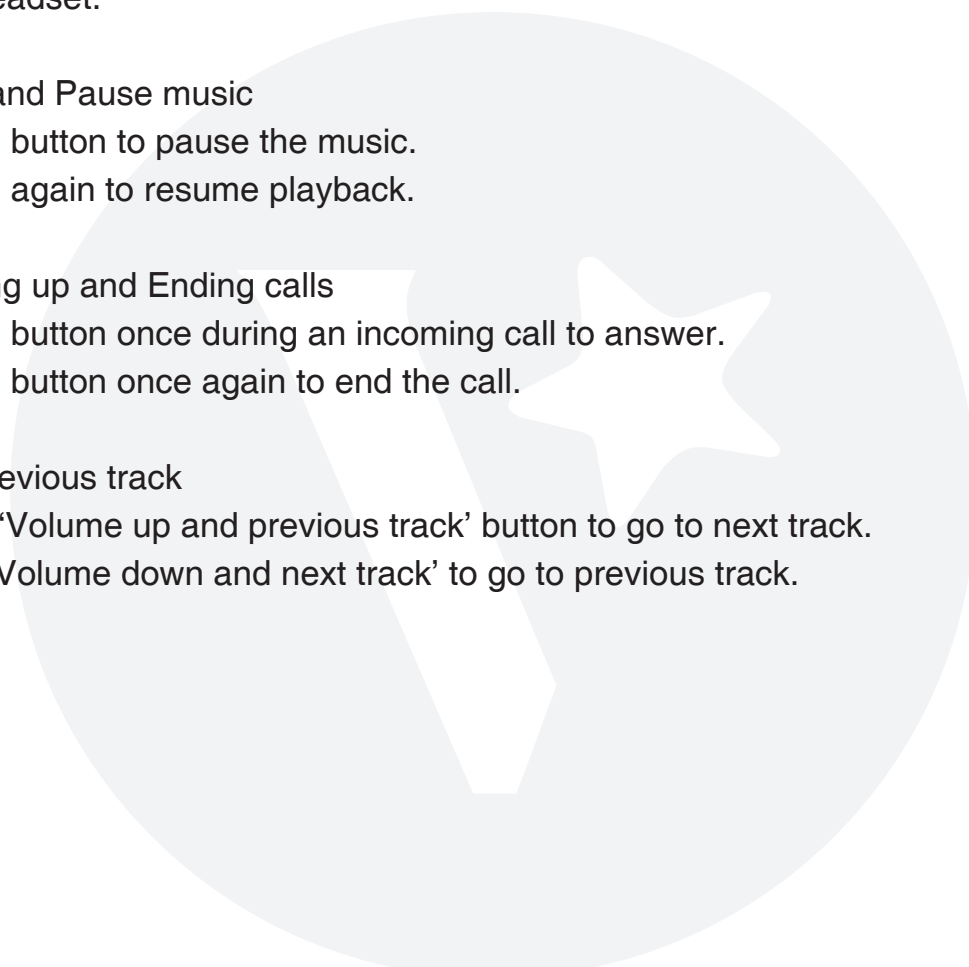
eadset.

and Pause music
button to pause the music.
again to resume playback.

ng up and Ending calls
button once during an incoming call to answer.
button once again to end the call.

evious track
'Volume up and previous track' button to go to next track.
Volume down and next track' to go to previous track.